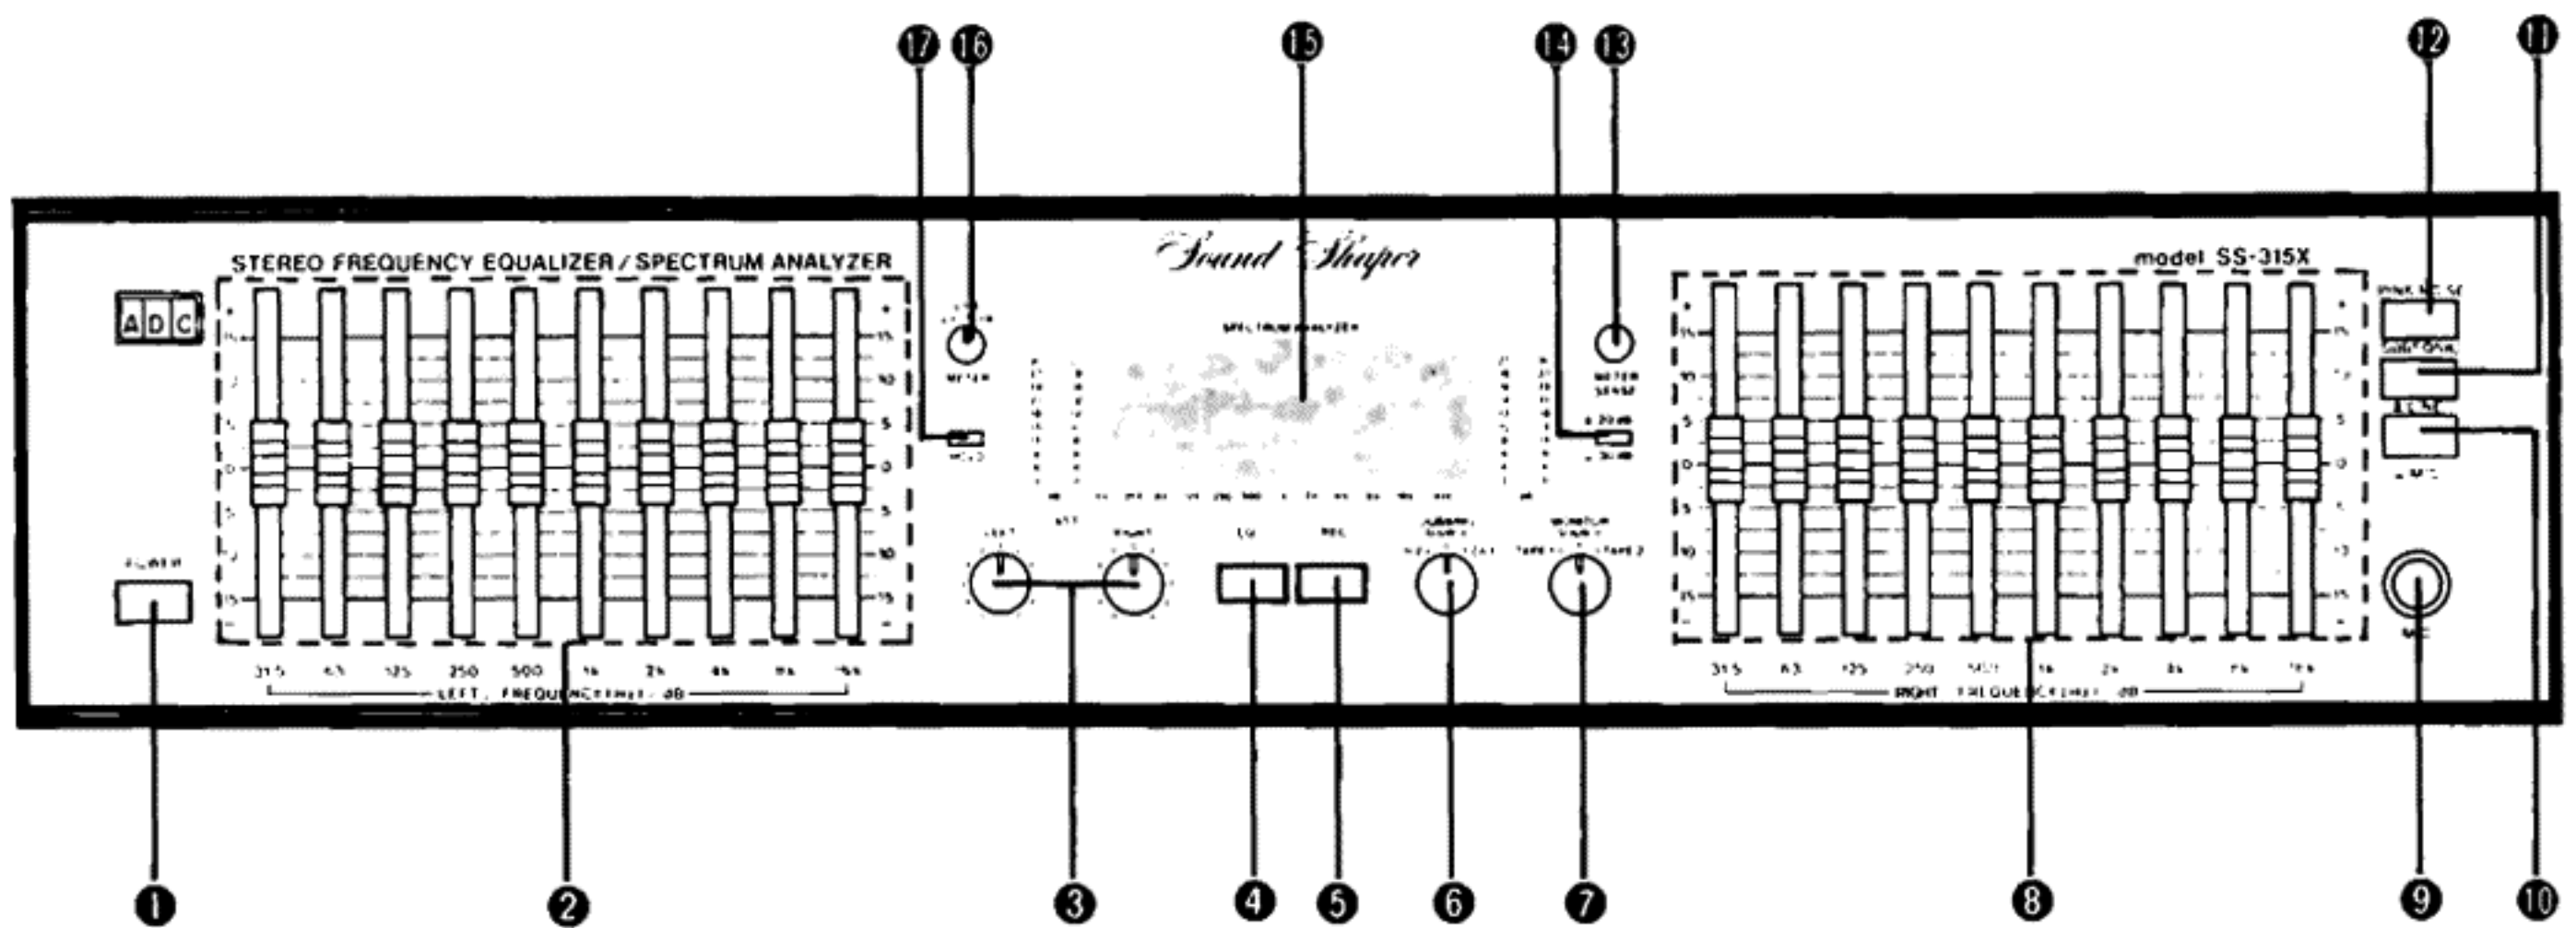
17 16 15 14 13 12 11

STEREO FREQUENCY EQUALIZER / SPECTRUM ANALYZER

Sound Shaper

model SS-315X

ADC

15 10 5 0 5 10 15

15 10 5 0 5 10 15

METER

SPECTRUM ANALYZER

METER SENSE

PINK NOISE

MIC

POWER

LEFT RIGHT

EQ REC

TAPE 1 TAPE 2

31.5 63 125 250 500 1k 2k 4k 8k 16k

LEFT FREQUENCY (Hz) - dB

31.5 63 125 250 500 1k 2k 4k 8k 16k

RIGHT FREQUENCY (Hz) - dB

1 2 3 4 5 6 7 8 9 10